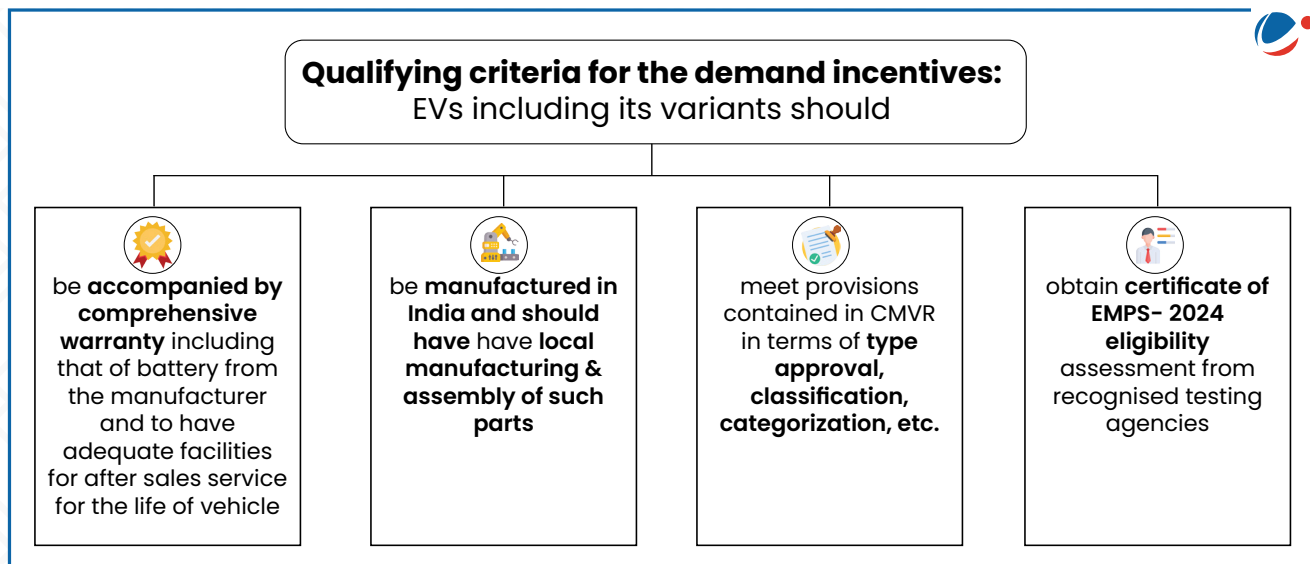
**Qualifying criteria for the demand incentives:**
EVs including its variants should

be **accompanied by comprehensive warranty** including that of battery from the manufacturer and to have adequate facilities for after sales service for the life of vehicle

be **manufactured in India and should have** have **local manufacturing & assembly of such parts**

meet provisions contained in CMVR in terms of **type approval, classification, categorization, etc.**

obtain **certificate of EMPS- 2024 eligibility** assessment from recognised testing agencies